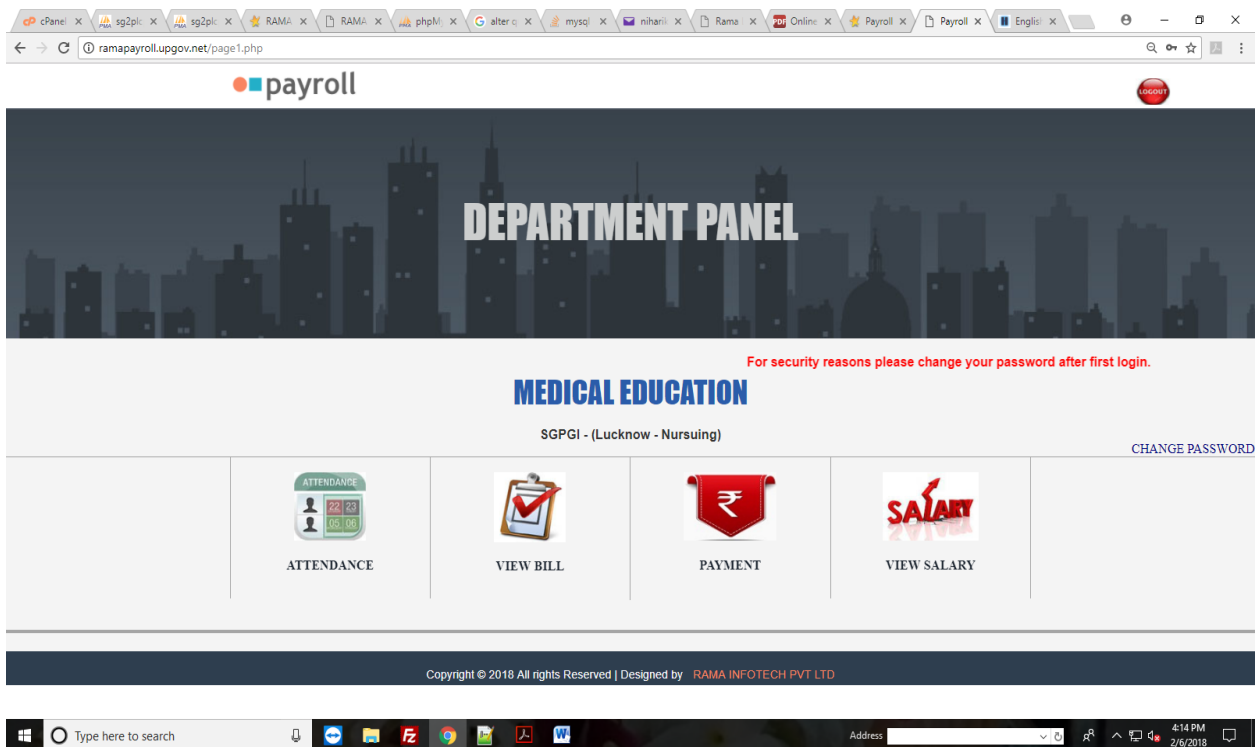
cPanel ×   sg2plc ×   sg2plc ×   RAMA ×   RAMA ×   phpM ×   alter q ×   mysql ×   niharik ×   Rama ×   Online ×   Payroll ×   Payroll ×   Englis ×

ramapayroll.upgov.net/page1.php

payroll

LOGOUT

DEPARTMENT PANEL

For security reasons please change your password after first login.

MEDICAL EDUCATION

SGPGI - (Lucknow - Nursuing)

CHANGE PASSWORD

ATTENDANCE 22 23 05 06

ATTENDANCE

VIEW BILL

₹

PAYMENT

SALARY

VIEW SALARY

Copyright © 2018 All rights Reserved | Designed by RAMA INFOTECH PVT LTD

Type here to search

Address

4:14 PM
2/6/2018